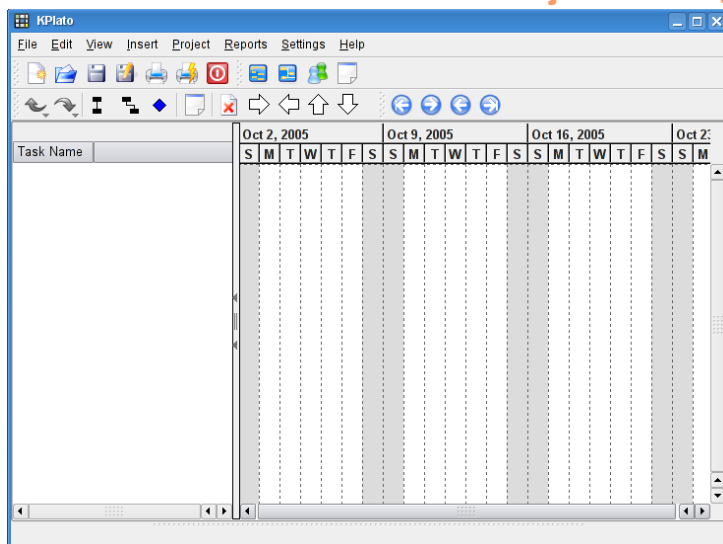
KPlato

File Edit View Insert Project Reports Settings Help

Task Name

| Oct 2, 2005 | | | | | | | Oct 9, 2005 | | | | | | | Oct 16, 2005 | | | | | | | Oct 2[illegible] | |
|---|---|---|---|---|---|---|---|---|---|---|---|---|---|---|---|---|---|---|---|---|---|---|
| S | M | T | W | T | F | S | S | M | T | W | T | F | S | S | M | T | W | T | F | S | S | M |